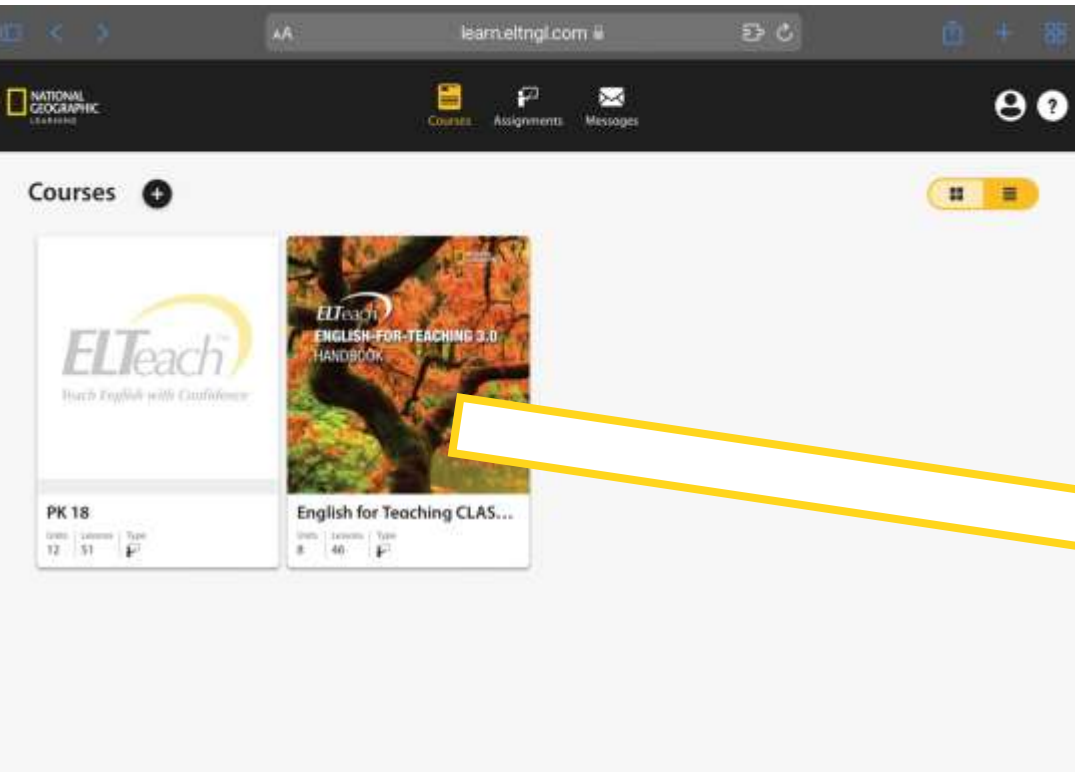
AA learn.eltngl.com

NATIONAL GEOGRAPHIC LEARNING

Courses Assignments Messages

Courses

ELTeach
Teach English with Confidence

PK 18
Units 12 | Lessons 51 | Type

ELTeach
ENGLISH-FOR-TEACHING 3.0
HANDBOOK

English for Teaching CLAS...
Units 8 | Lessons 46 | Type